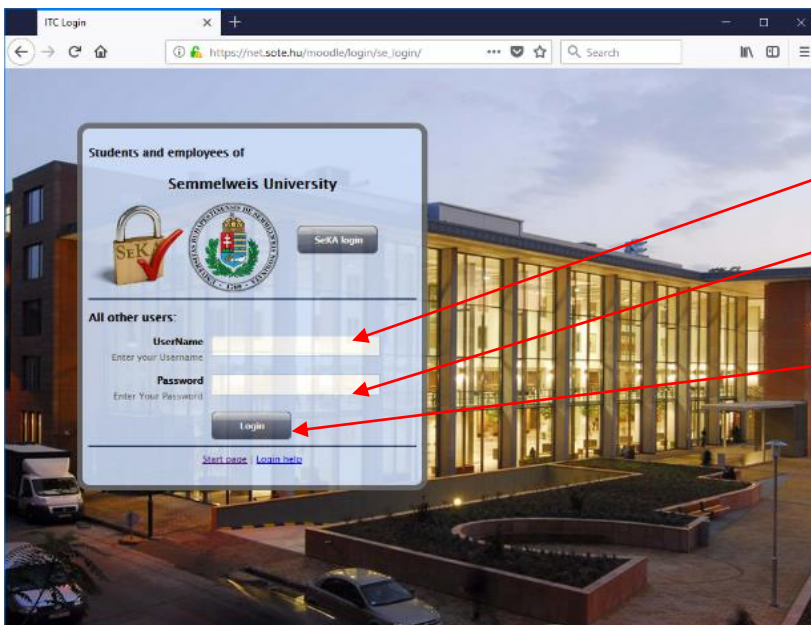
ITC Login
https://net.sote.hu/moodle/login/se_login/
Search

Students and employees of
Semmelweis University
SeK
SeKA login
All other users:
UserName
Enter your Username
Password
Enter Your Password
Login
Start page | Login help